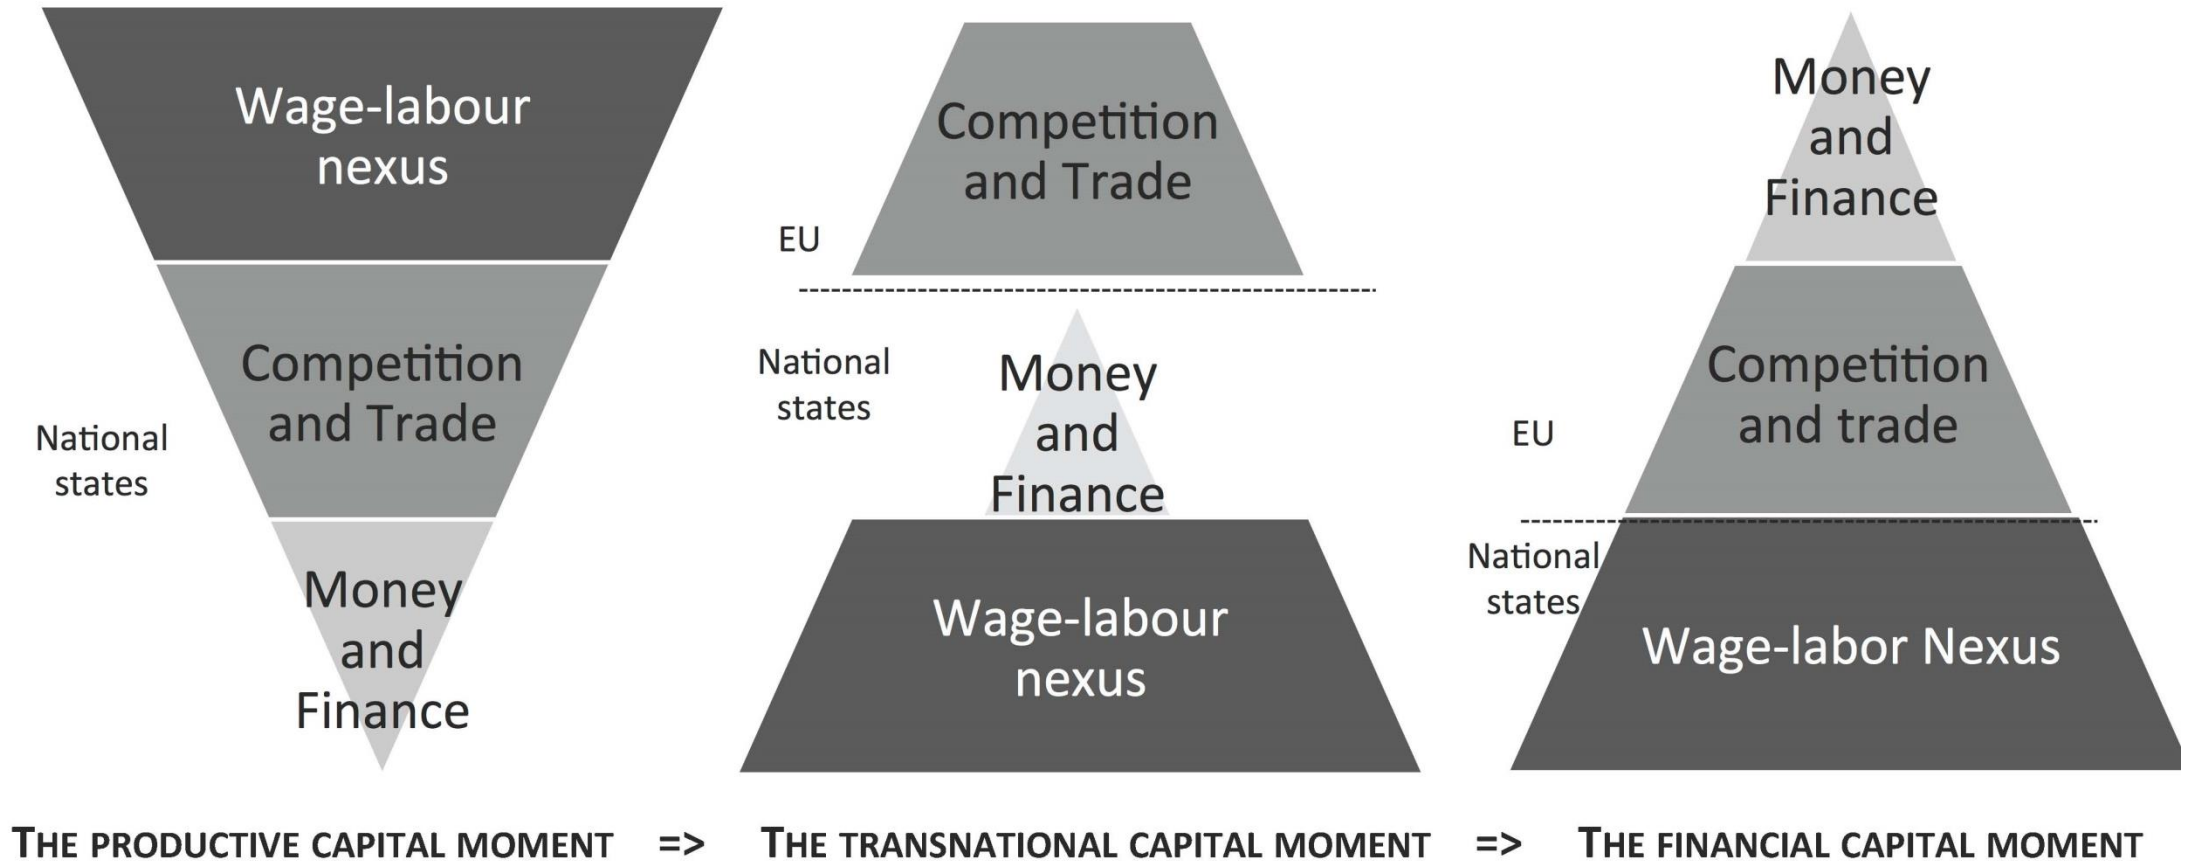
Wage-labour nexus

Competition and Trade

National states

Money and Finance

EU

Competition and Trade

National states

Money and Finance

Wage-labour nexus

Money and Finance

Competition and trade

EU

National states

Wage-labor Nexus

THE PRODUCTIVE CAPITAL MOMENT => THE TRANSNATIONAL CAPITAL MOMENT => THE FINANCIAL CAPITAL MOMENT